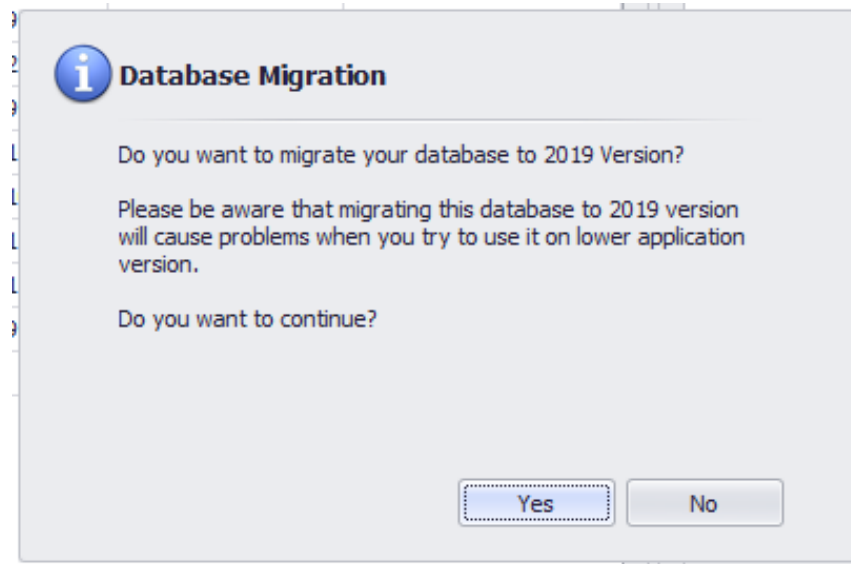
Database Migration

Do you want to migrate your database to 2019 Version?

Please be aware that migrating this database to 2019 version will cause problems when you try to use it on lower application version.

Do you want to continue?

Yes

No